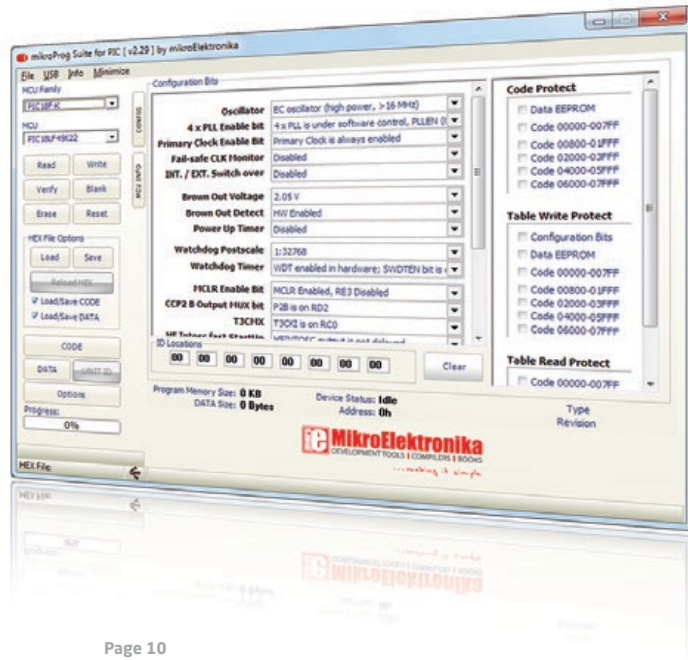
mikroProg Suite for PIC [ v2.29 ] by mikroElektronika

File USB Info Minimize

MCU Family
PIC18F-K

MCU
PIC18LF45K22

Read Write
Verify Blank
Erase Reset

HEX File Options
Load Save
Reload HEX
Load/Save CODE
Load/Save DATA

CODE
DATA UNIT ID
Options
Progress:
0%

HEX File:

CONFIG
MCU INFO

Configuration Bits

Oscillator: EC oscillator (high power, >16 MHz)
4 x PLL Enable bit: 4 x PLL is under software control, PLLEN (O
Primary Clock Enable Bit: Primary Clock is always enabled
Fail-safe CLK Monitor: Disabled
INT. / EXT. Switch over: Disabled
Brown Out Voltage: 2.05 V
Brown Out Detect: HW Enabled
Power Up Timer: Disabled
Watchdog Postscale: 1:32768
Watchdog Timer: WDT enabled in hardware; SWDTEN bit is c
MCLR Enable Bit: MCLR Enabled, RE3 Disabled
CCP2 B Output MUX bit: P2B is on RD2
T3CMX: T3CKI is on RC0
HF Intosc fast Startup: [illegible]

ID Locations
00 00 00 00 00 00 00 00
Clear

Code Protect
Data EEPROM
Code 00000-007FF
Code 00800-01FFF
Code 02000-03FFF
Code 04000-05FFF
Code 06000-07FFF

Table Write Protect
Configuration Bits
Data EEPROM
Code 00000-007FF
Code 00800-01FFF
Code 02000-03FFF
Code 04000-05FFF
Code 06000-07FFF

Table Read Protect
Code 00000-007FF

Program Memory Size: 0 KB
DATA Size: 0 Bytes
Device Status: Idle
Address: 0h
Type
Revision

MikroElektronika
DEVELOPMENT TOOLS | COMPILERS | BOOKS
...making it simple

Page 10